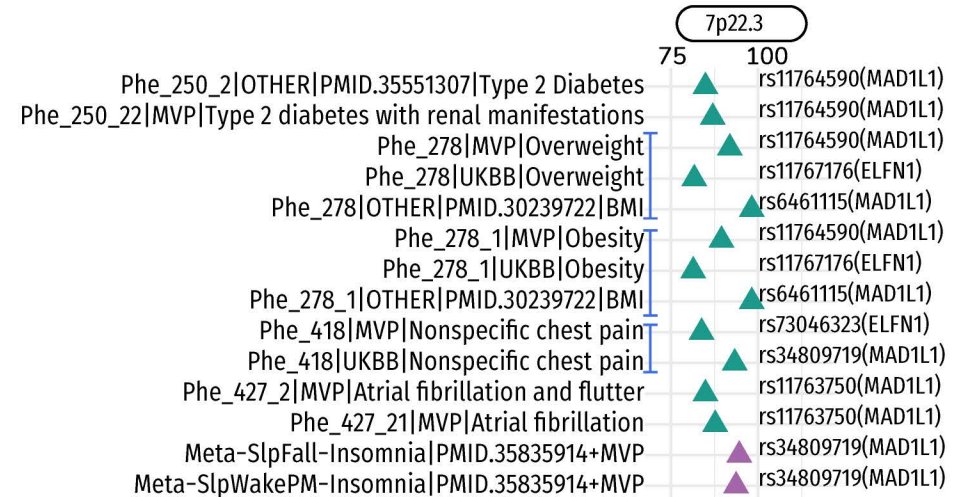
7p22.3

75 100

Phe_250_2|OTHER|PMID.35551307|Type 2 Diabetes rs11764590(MAD1L1)
Phe_250_22|MVP|Type 2 diabetes with renal manifestations rs11764590(MAD1L1)
Phe_278|MVP|Overweight rs11764590(MAD1L1)
Phe_278|UKBB|Overweight rs11767176(ELFN1)
Phe_278|OTHER|PMID.30239722|BMI rs6461115(MAD1L1)
Phe_278_1|MVP|Obesity rs11764590(MAD1L1)
Phe_278_1|UKBB|Obesity rs11767176(ELFN1)
Phe_278_1|OTHER|PMID.30239722|BMI rs6461115(MAD1L1)
Phe_418|MVP|Nonspecific chest pain rs73046323(ELFN1)
Phe_418|UKBB|Nonspecific chest pain rs34809719(MAD1L1)
Phe_427_2|MVP|Atrial fibrillation and flutter rs11763750(MAD1L1)
Phe_427_21|MVP|Atrial fibrillation rs11763750(MAD1L1)
Meta-SlpFall-Insomnia|PMID.35835914+MVP rs34809719(MAD1L1)
Meta-SlpWakePM-Insomnia|PMID.35835914+MVP rs34809719(MAD1L1)